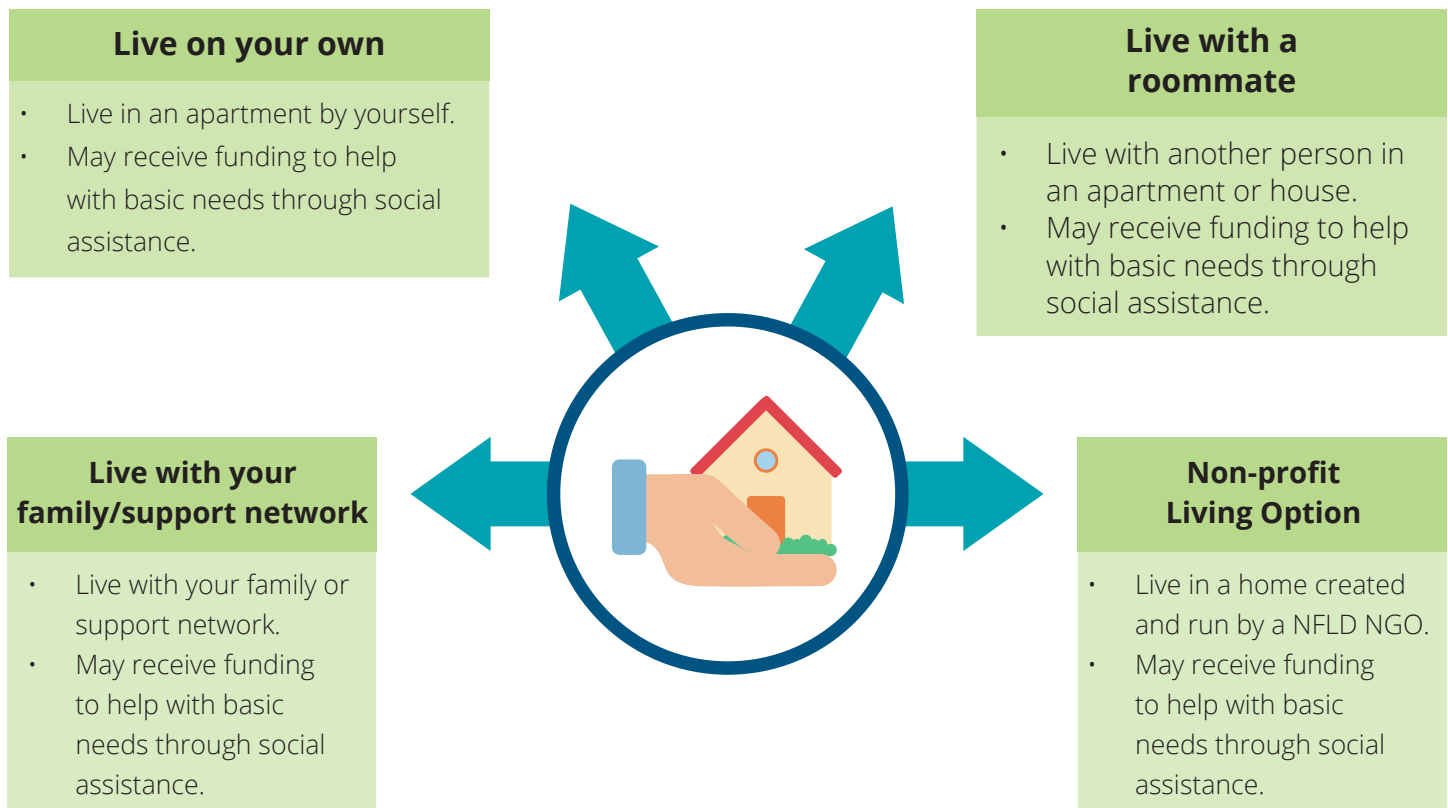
Live on your own

- Live in an apartment by yourself.
- May receive funding to help with basic needs through social assistance.

Live with a roommate

- Live with another person in an apartment or house.
- May receive funding to help with basic needs through social assistance.

Live with your family/support network

- Live with your family or support network.
- May receive funding to help with basic needs through social assistance.

Non-profit Living Option

- Live in a home created and run by a NFLD NGO.
- May receive funding to help with basic needs through social assistance.